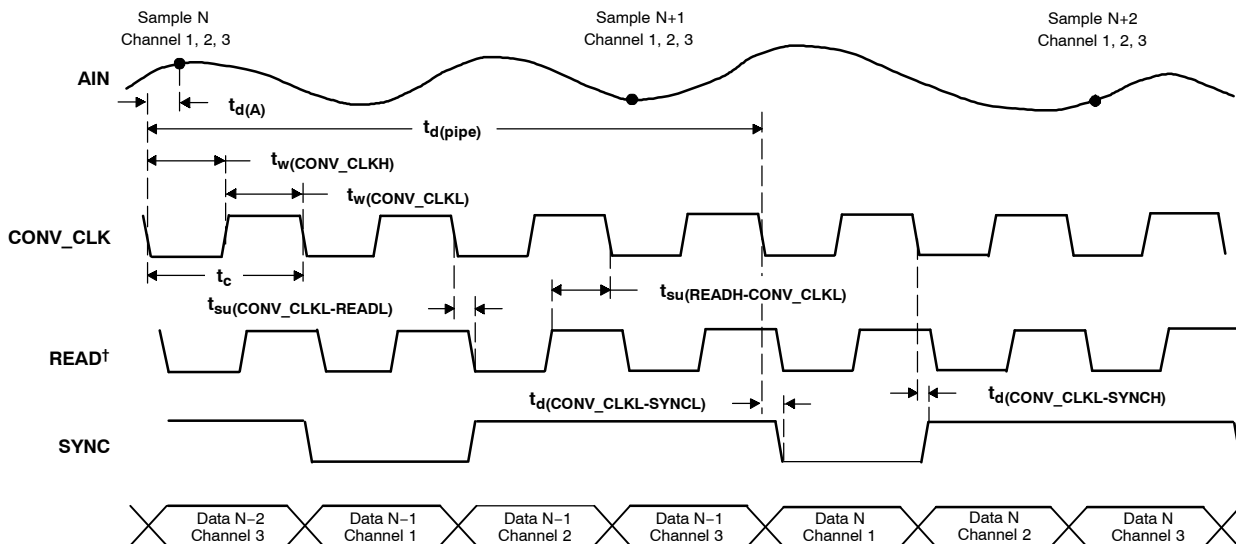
Sample N
Channel 1, 2, 3

Sample N+1
Channel 1, 2, 3

Sample N+2
Channel 1, 2, 3

AIN

$t_{d(A)}$

$t_{d(pipe)}$

$t_{w(CONV\_CLKH)}$

$t_{w(CONV\_CLKL)}$

CONV_CLK

$t_c$

$t_{su(CONV\_CLKL-READL)}$

$t_{su(READH-CONV\_CLKL)}$

READ†

$t_{d(CONV\_CLKL-SYNCL)}$

$t_{d(CONV\_CLKL-SYNCH)}$

SYNC

Data N−2
Channel 3

Data N−1
Channel 1

Data N−1
Channel 2

Data N−1
Channel 3

Data N
Channel 1

Data N
Channel 2

Data N
Channel 3